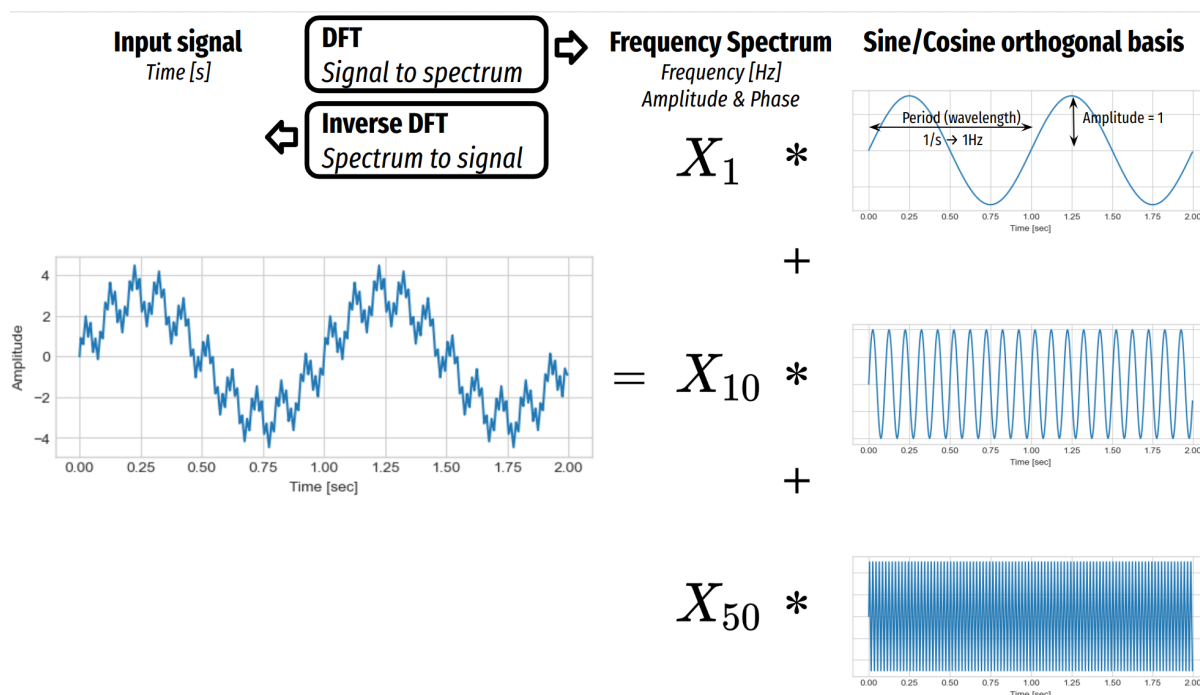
Input signal
Time [s]

DFT
Signal to spectrum

Inverse DFT
Spectrum to signal

Frequency Spectrum
Frequency [Hz]
Amplitude & Phase

Sine/Cosine orthogonal basis

Period (wavelength)
1/s → 1Hz
Amplitude = 1

$X_1$ *

0.00 0.25 0.50 0.75 1.00 1.25 1.50 1.75 2.00
Time [sec]

+

4
2
0
−2
−4
Amplitude
0.00 0.25 0.50 0.75 1.00 1.25 1.50 1.75 2.00
Time [sec]

$= X_{10}$ *

0.00 0.25 0.50 0.75 1.00 1.25 1.50 1.75 2.00
Time [sec]

+

$X_{50}$ *

0.00 0.25 0.50 0.75 1.00 1.25 1.50 1.75 2.00
Time [sec]